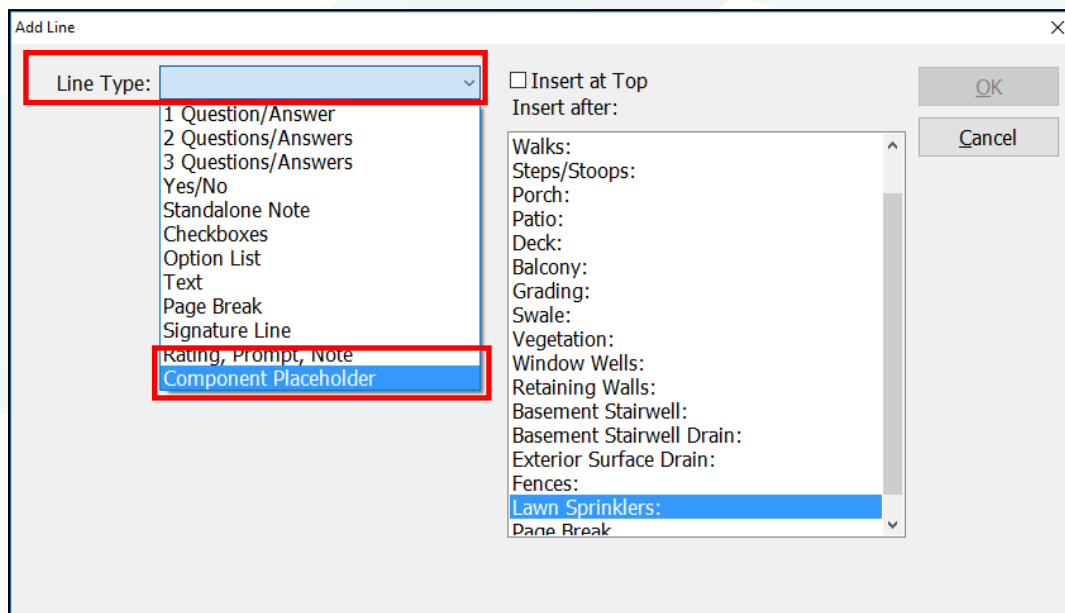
Add Line

Line Type:

1 Question/Answer
2 Questions/Answers
3 Questions/Answers
Yes/No
Standalone Note
Checkboxes
Option List
Text
Page Break
Signature Line
Rating, Prompt, Note
Component Placeholder

☐ Insert at Top
Insert after:

Walks:
Steps/Stoops:
Porch:
Patio:
Deck:
Balcony:
Grading:
Swale:
Vegetation:
Window Wells:
Retaining Walls:
Basement Stairwell:
Basement Stairwell Drain:
Exterior Surface Drain:
Fences:
Lawn Sprinklers:
Page Break

OK
Cancel